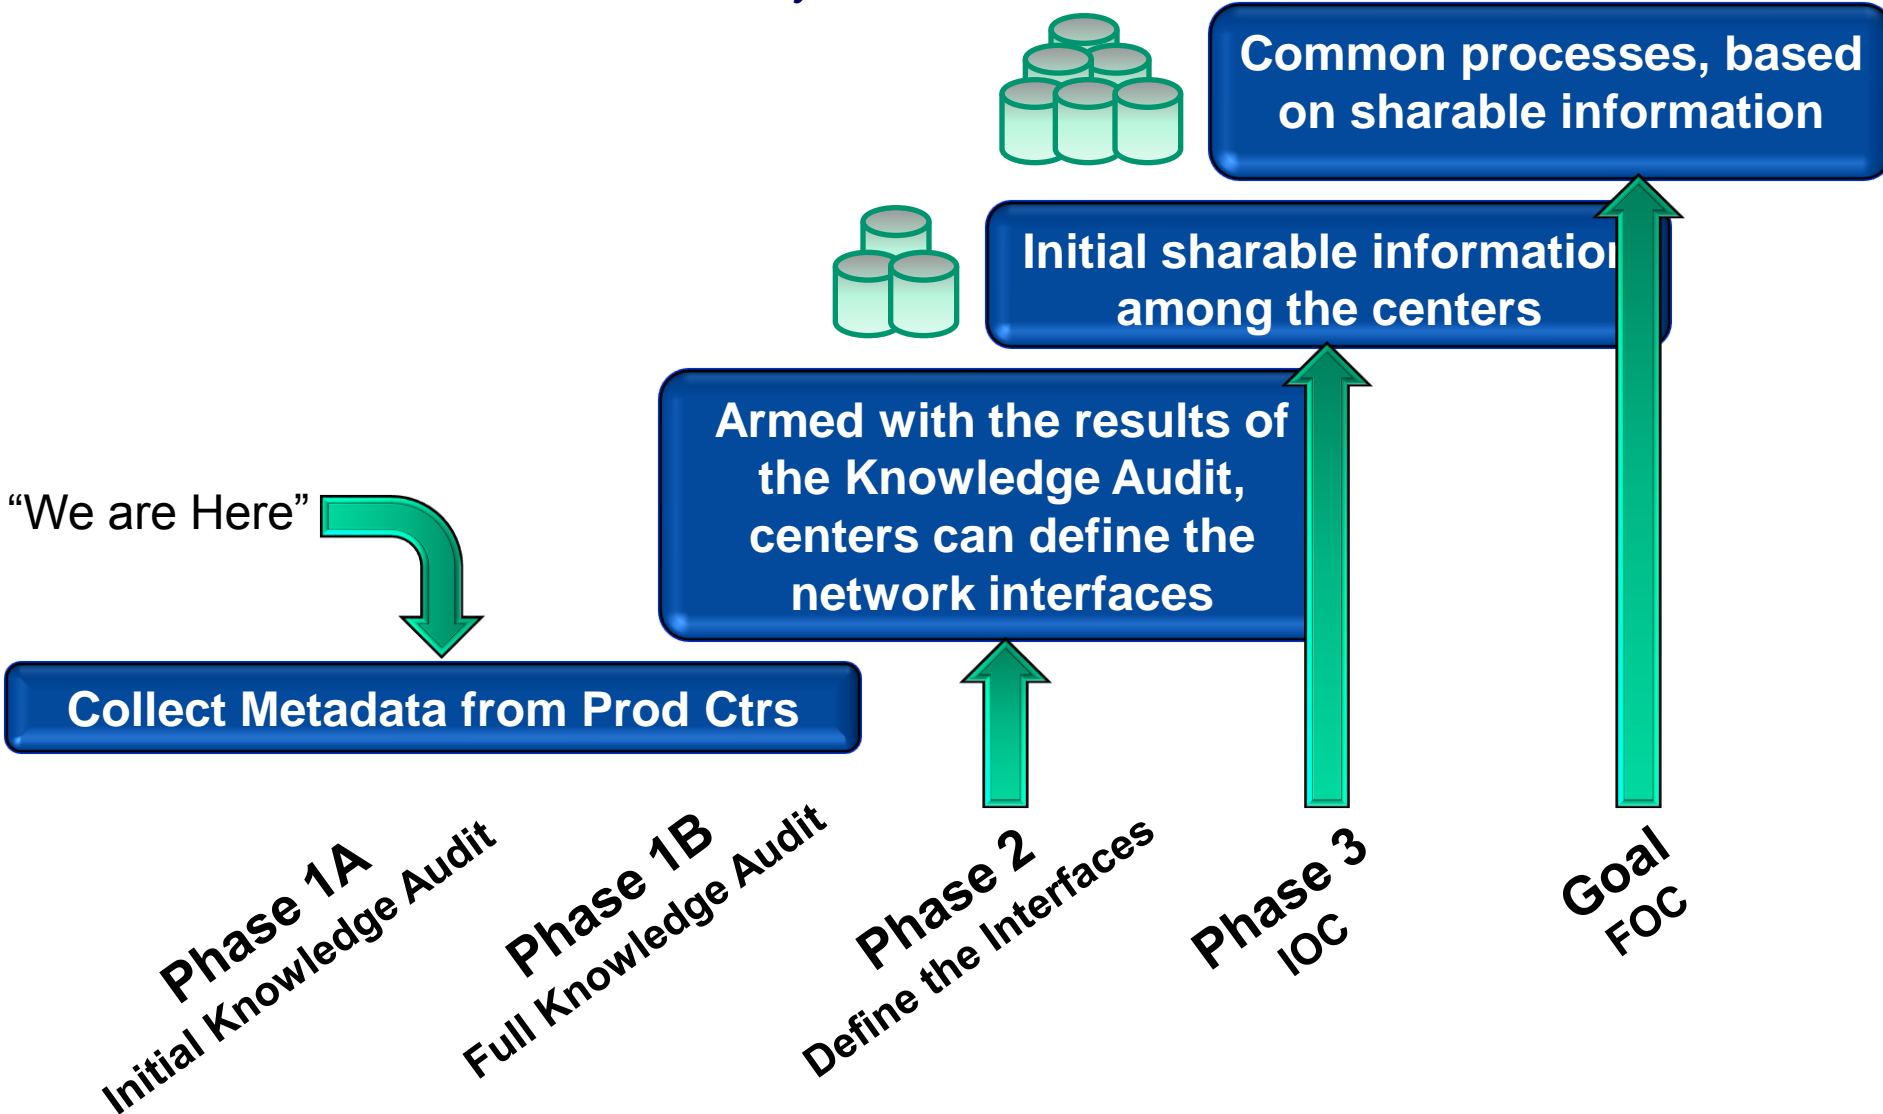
Common processes, based on sharable information

Initial sharable informatio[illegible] among the centers

Armed with the results of the Knowledge Audit, centers can define the network interfaces

“We are Here”

Collect Metadata from Prod Ctrs

Phase 1A
Initial Knowledge Audit

Phase 1B
Full Knowledge Audit

Phase 2
Define the Interfaces

Phase 3
IOC

Goal
FOC